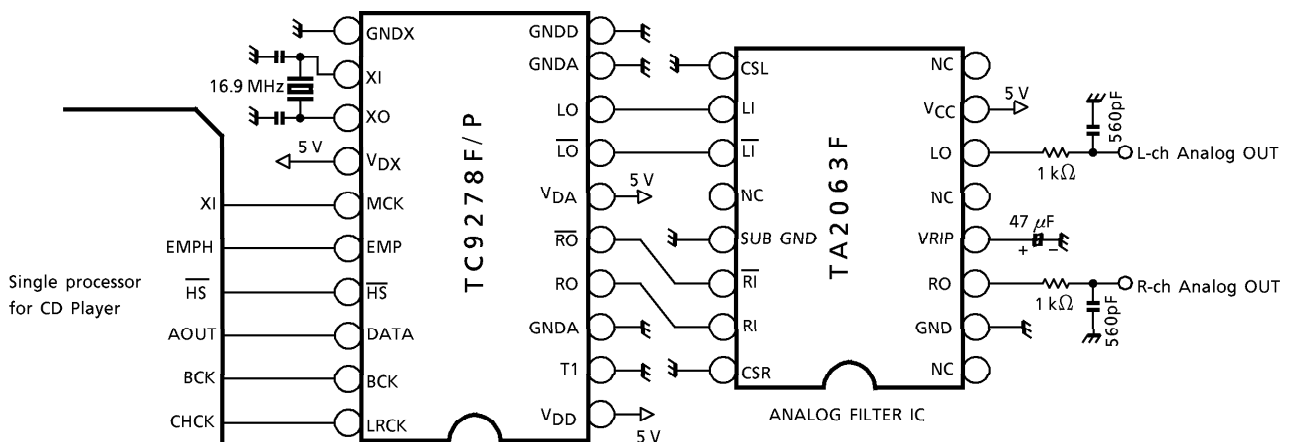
GNDX
XI
16.9 MHz
XO
5 V
$V_{DX}$
XI
MCK
EMPH
EMP
Single processor for CD Player
$\overline{HS}$
$\overline{HS}$
AOUT
DATA
BCK
BCK
CHCK
LRCK
TC9278F/P
GNDD
GNDA
LO
$\overline{LO}$
$V_{DA}$
5 V
$\overline{RO}$
RO
GNDA
T1
$V_{DD}$
5 V
CSL
LI
$\overline{LI}$
NC
SUB GND
$\overline{RI}$
RI
CSR
TA2063F
ANALOG FILTER IC
NC
$V_{CC}$
5 V
LO
NC
VRIP
RO
GND
NC
560pF
1 kΩ
L-ch Analog OUT
47 μF
+ −
1 kΩ
R-ch Analog OUT
560pF